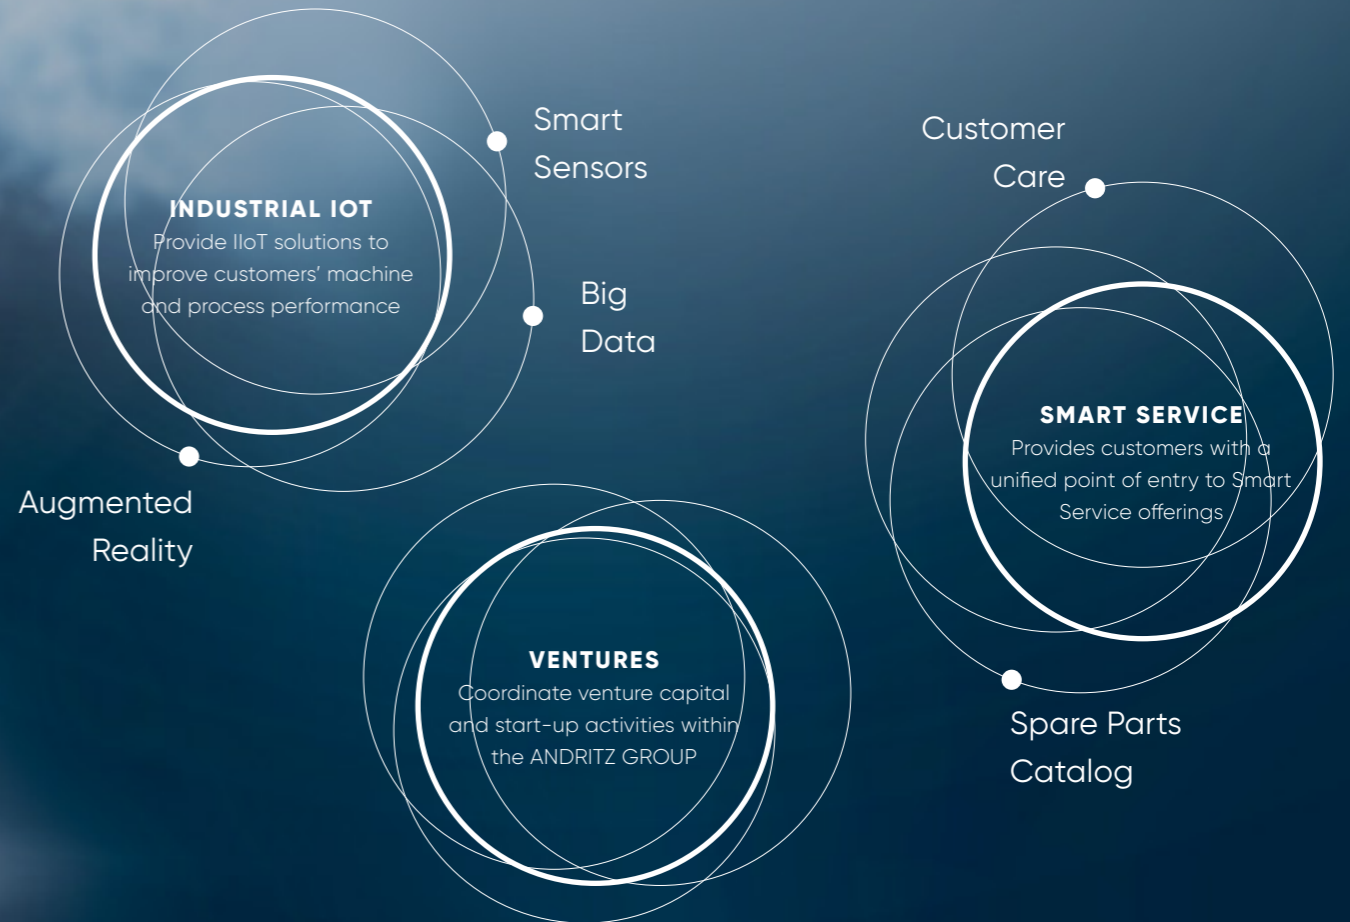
INDUSTRIAL IOT
Provide IIoT solutions to improve customers' machine and process performance

Smart Sensors

Big Data

Augmented Reality

Customer Care

SMART SERVICE
Provides customers with a unified point of entry to Smart Service offerings

Spare Parts Catalog

VENTURES
Coordinate venture capital and start-up activities within the ANDRITZ GROUP